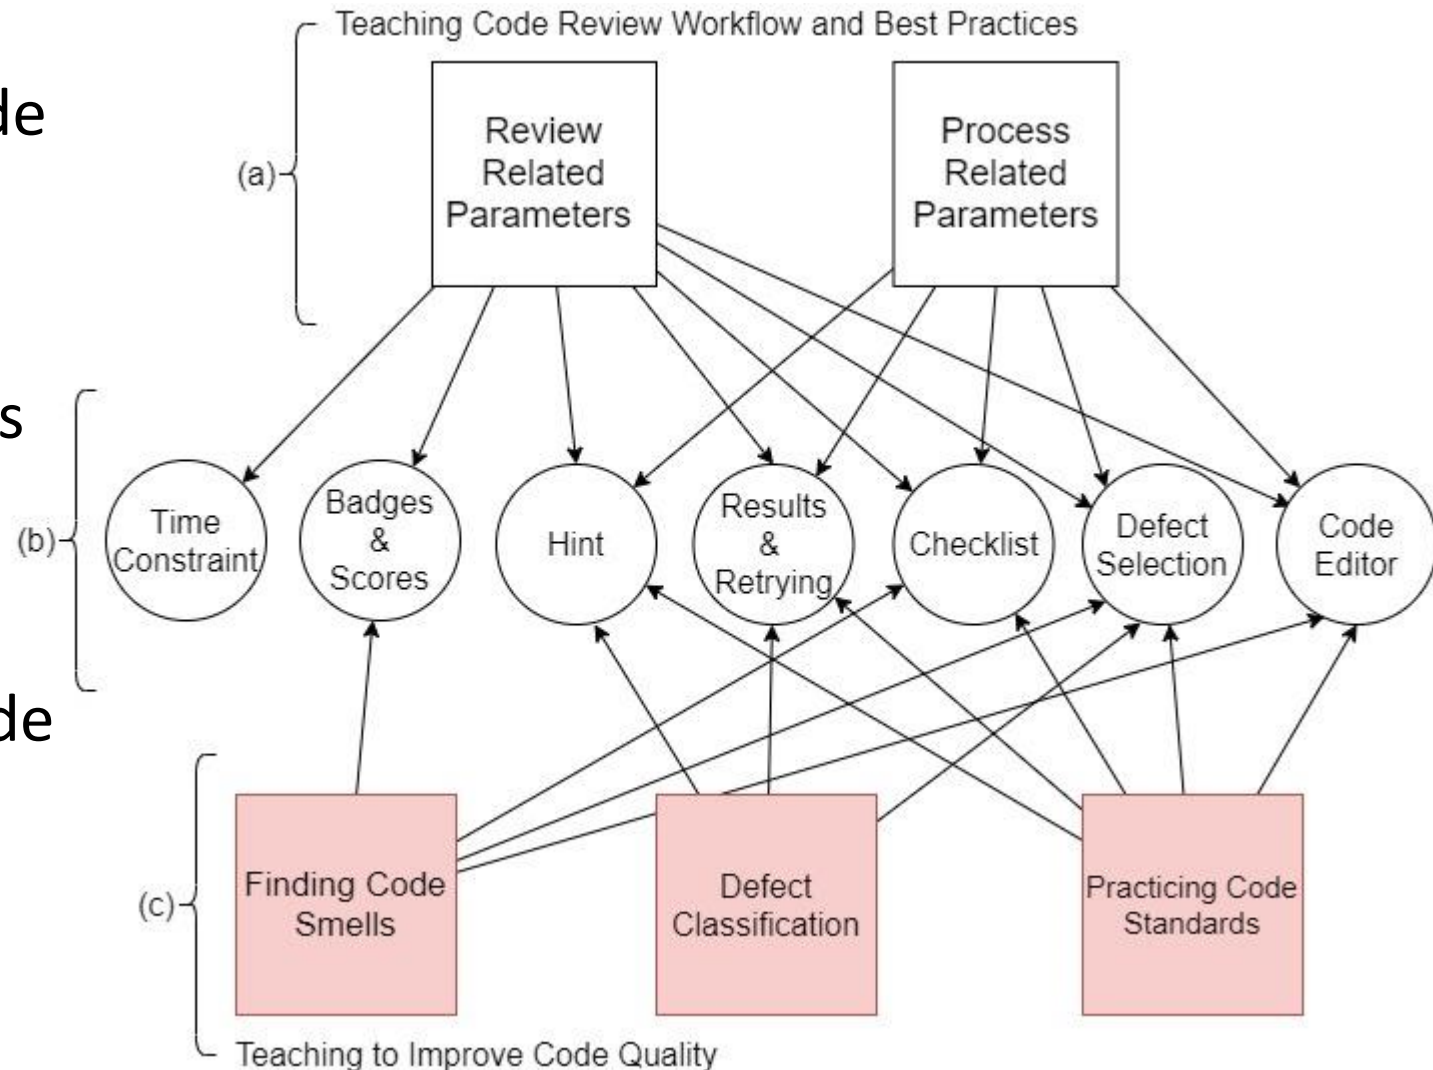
de

s

de

Teaching Code Review Workflow and Best Practices

(a)

Review Related Parameters

Process Related Parameters

(b)

Time Constraint

Badges & Scores

Hint

Results & Retrying

Checklist

Defect Selection

Code Editor

(c)

Finding Code Smells

Defect Classification

Practicing Code Standards

Teaching to Improve Code Quality